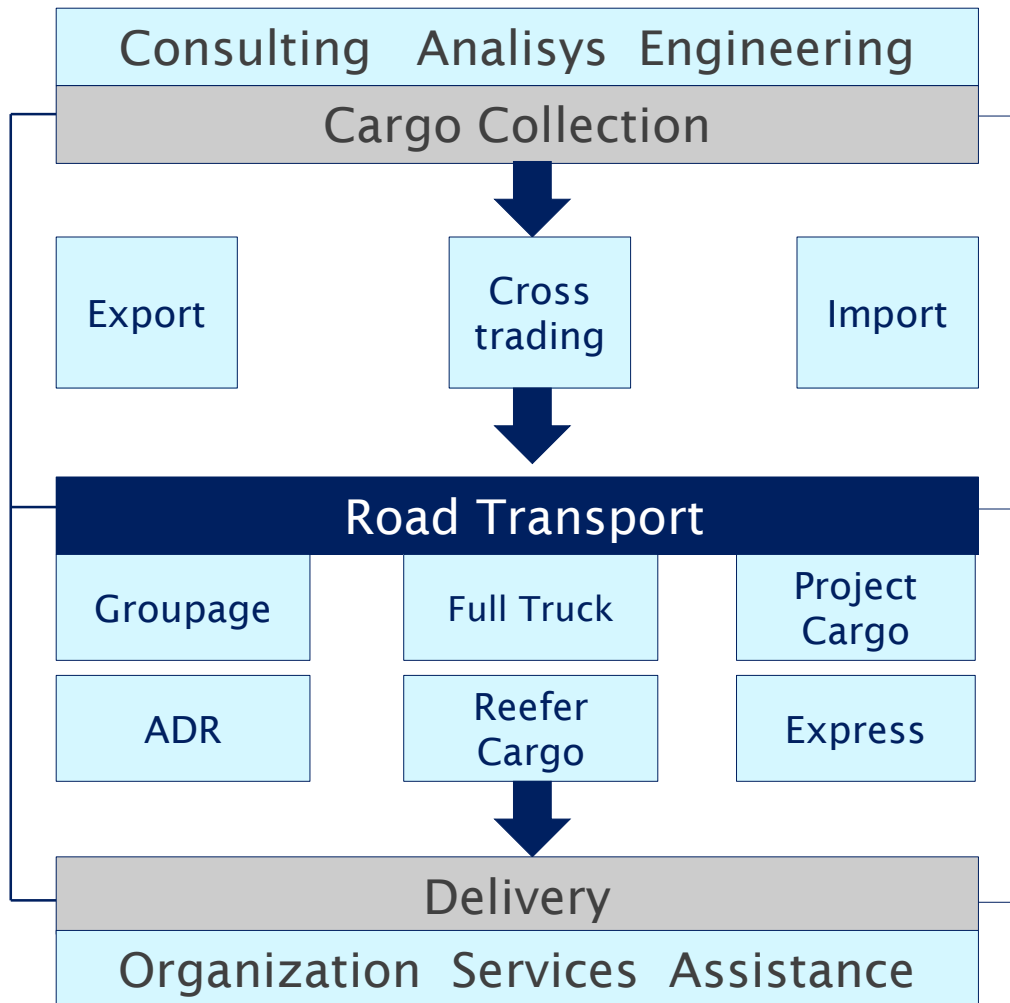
Consulting Analisys Engineering

Cargo Collection

Export

Cross trading

Import

Road Transport

Groupage

Full Truck

Project Cargo

ADR

Reefer Cargo

Express

Delivery

Organization Services Assistance